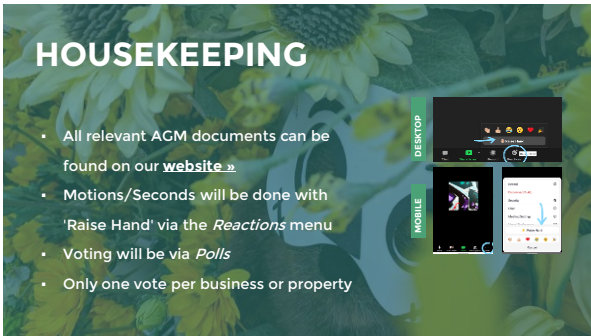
HOUSEKEEPING

- All relevant AGM documents can be found on our **website »**
- Motions/Seconds will be done with 'Raise Hand' via the *Reactions* menu
- Voting will be via *Polls*
- Only one vote per business or property

DESKTOP

MOBILE